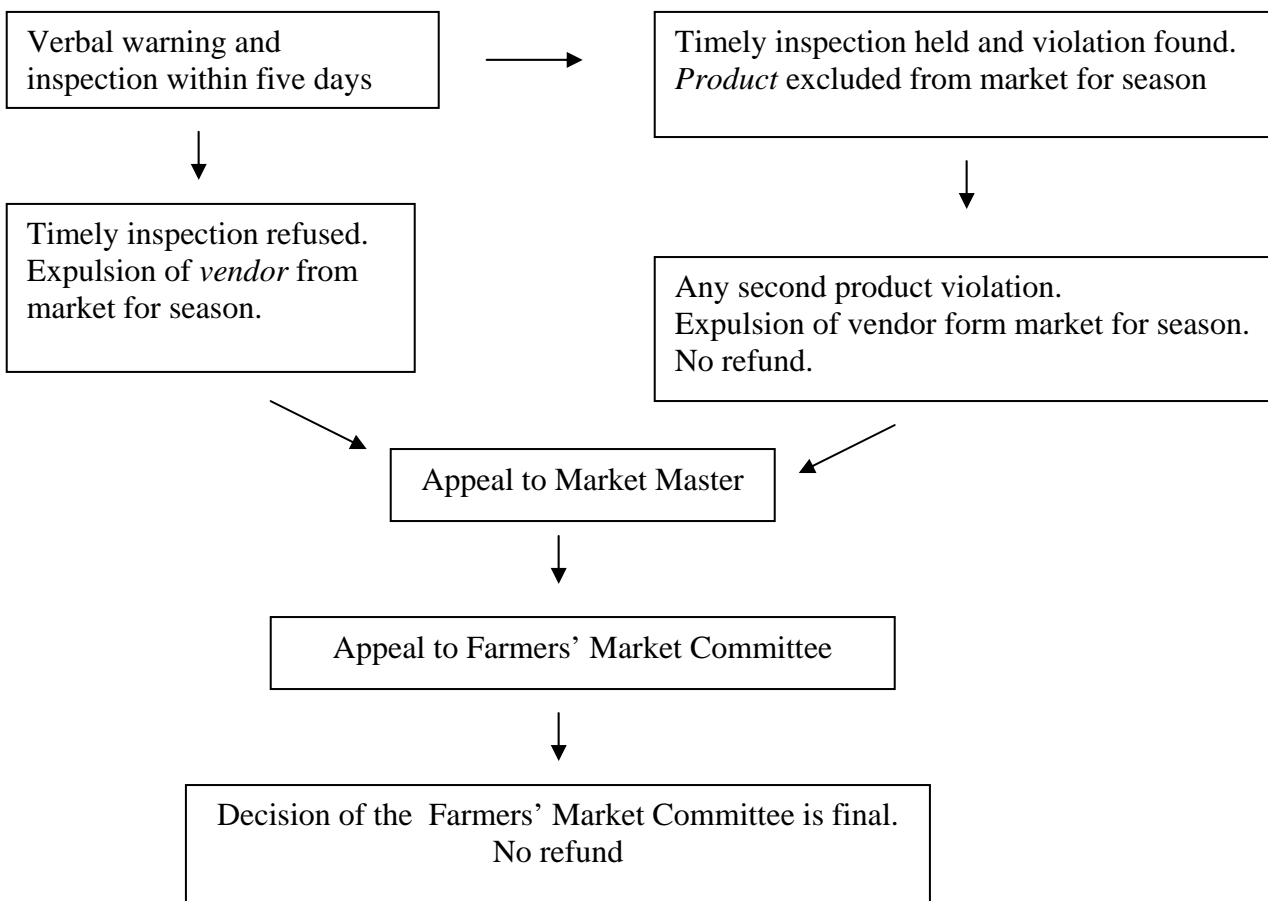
Verbal warning and inspection within five days

Timely inspection held and violation found. *Product* excluded from market for season

Timely inspection refused. Expulsion of *vendor* from market for season.

Any second product violation. Expulsion of vendor form market for season. No refund.

Appeal to Market Master

Appeal to Farmers' Market Committee

Decision of the Farmers' Market Committee is final. No refund